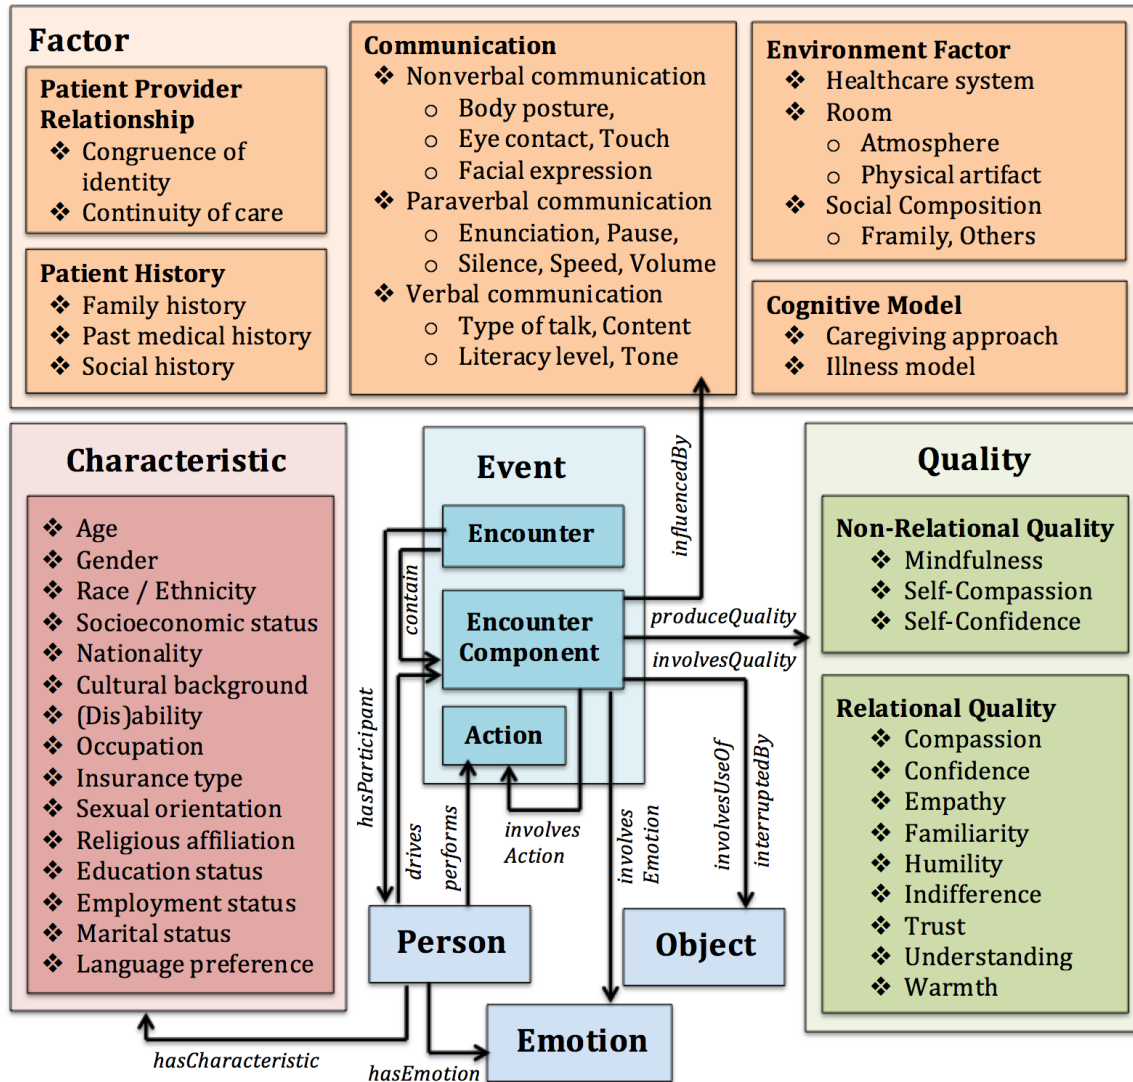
Factor

Patient Provider Relationship
❖ Congruence of identity
❖ Continuity of care

Patient History
❖ Family history
❖ Past medical history
❖ Social history

Communication
❖ Nonverbal communication
○ Body posture,
○ Eye contact, Touch
○ Facial expression
❖ Paraverbal communication
○ Enunciation, Pause,
○ Silence, Speed, Volume
❖ Verbal communication
○ Type of talk, Content
○ Literacy level, Tone

Environment Factor
❖ Healthcare system
❖ Room
○ Atmosphere
○ Physical artifact
❖ Social Composition
○ Framily, Others

Cognitive Model
❖ Caregiving approach
❖ Illness model

Characteristic
❖ Age
❖ Gender
❖ Race / Ethnicity
❖ Socioeconomic status
❖ Nationality
❖ Cultural background
❖ (Dis)ability
❖ Occupation
❖ Insurance type
❖ Sexual orientation
❖ Religious affiliation
❖ Education status
❖ Employment status
❖ Marital status
❖ Language preference

Event
Encounter
contain
Encounter Component
Action
influencedBy
produceQuality
involvesQuality
hasParticipant
drives
performs
involves Action
involves Emotion
involvesUseOf
interruptedBy

Quality

Non-Relational Quality
❖ Mindfulness
❖ Self-Compassion
❖ Self-Confidence

Relational Quality
❖ Compassion
❖ Confidence
❖ Empathy
❖ Familiarity
❖ Humility
❖ Indifference
❖ Trust
❖ Understanding
❖ Warmth

Person
Object
Emotion
hasCharacteristic
hasEmotion